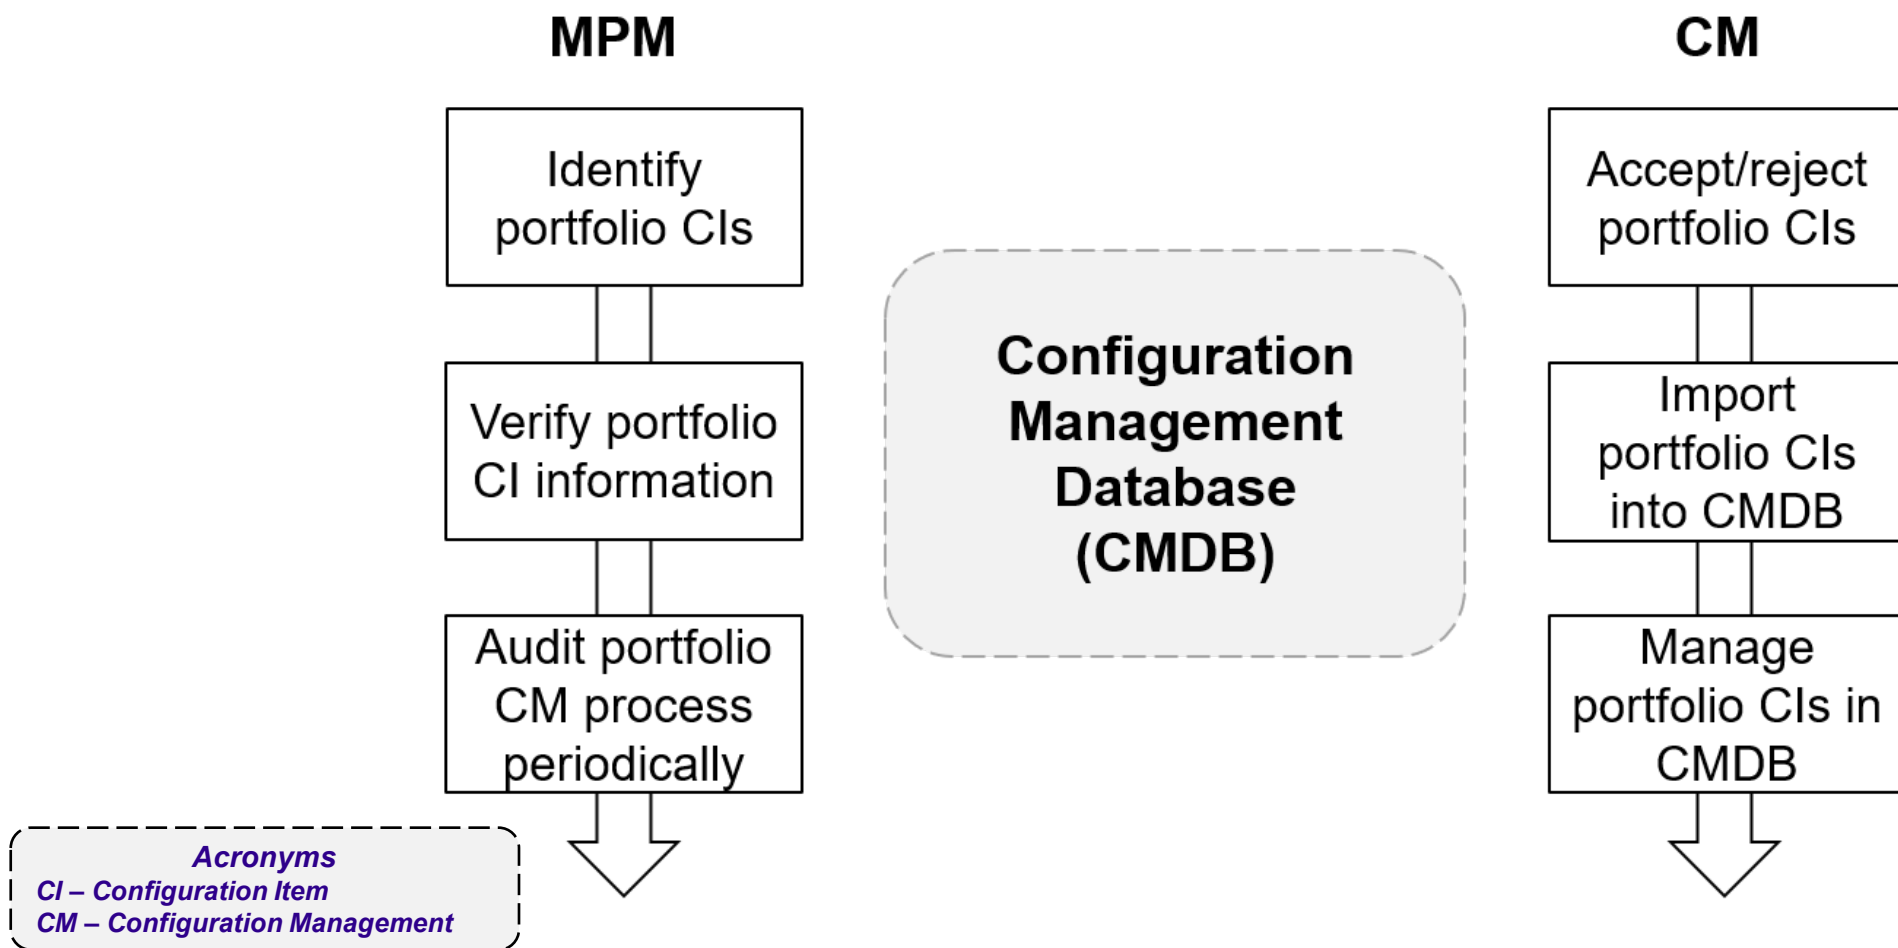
MPM

Identify portfolio CIs

Verify portfolio CI information

Audit portfolio CM process periodically

Configuration Management Database (CMDB)

CM

Accept/reject portfolio CIs

Import portfolio CIs into CMDB

Manage portfolio CIs in CMDB

Acronyms
CI – Configuration Item
CM – Configuration Management